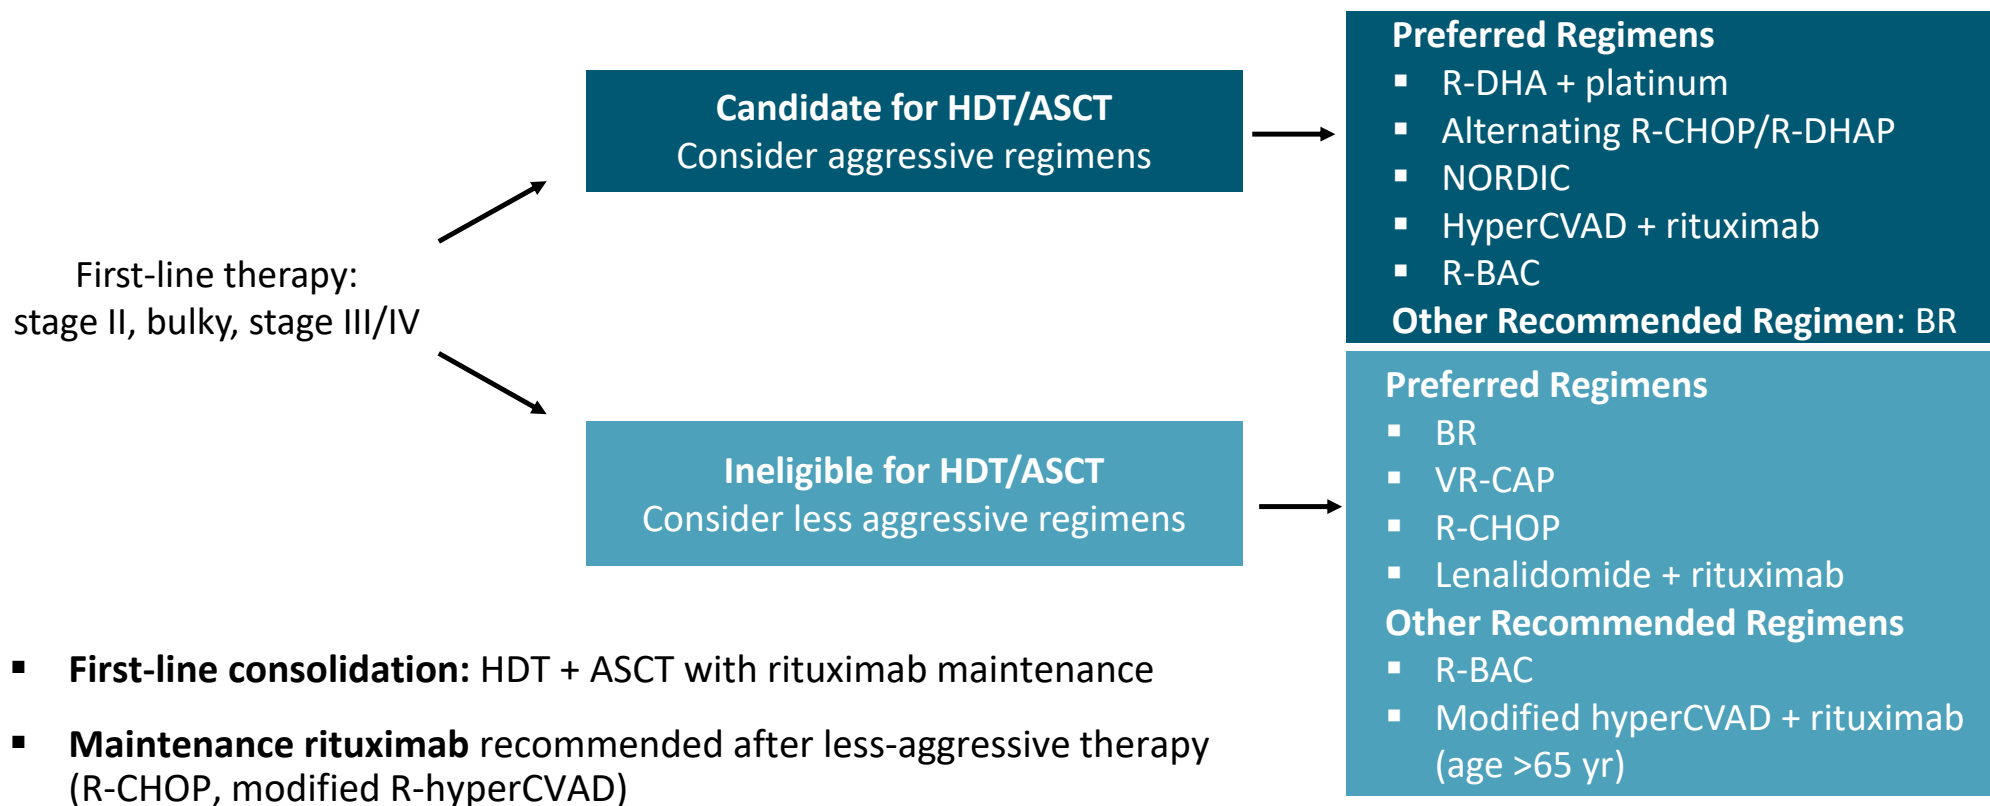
First-line therapy:
stage II, bulky, stage III/IV

Candidate for HDT/ASCT
Consider aggressive regimens

Preferred Regimens
- R-DHA + platinum
- Alternating R-CHOP/R-DHAP
- NORDIC
- HyperCVAD + rituximab
- R-BAC

Other Recommended Regimen: BR

Ineligible for HDT/ASCT
Consider less aggressive regimens

Preferred Regimens
- BR
- VR-CAP
- R-CHOP
- Lenalidomide + rituximab

Other Recommended Regimens
- R-BAC
- Modified hyperCVAD + rituximab (age >65 yr)

- First-line consolidation: HDT + ASCT with rituximab maintenance
- Maintenance rituximab recommended after less-aggressive therapy (R-CHOP, modified R-hyperCVAD)